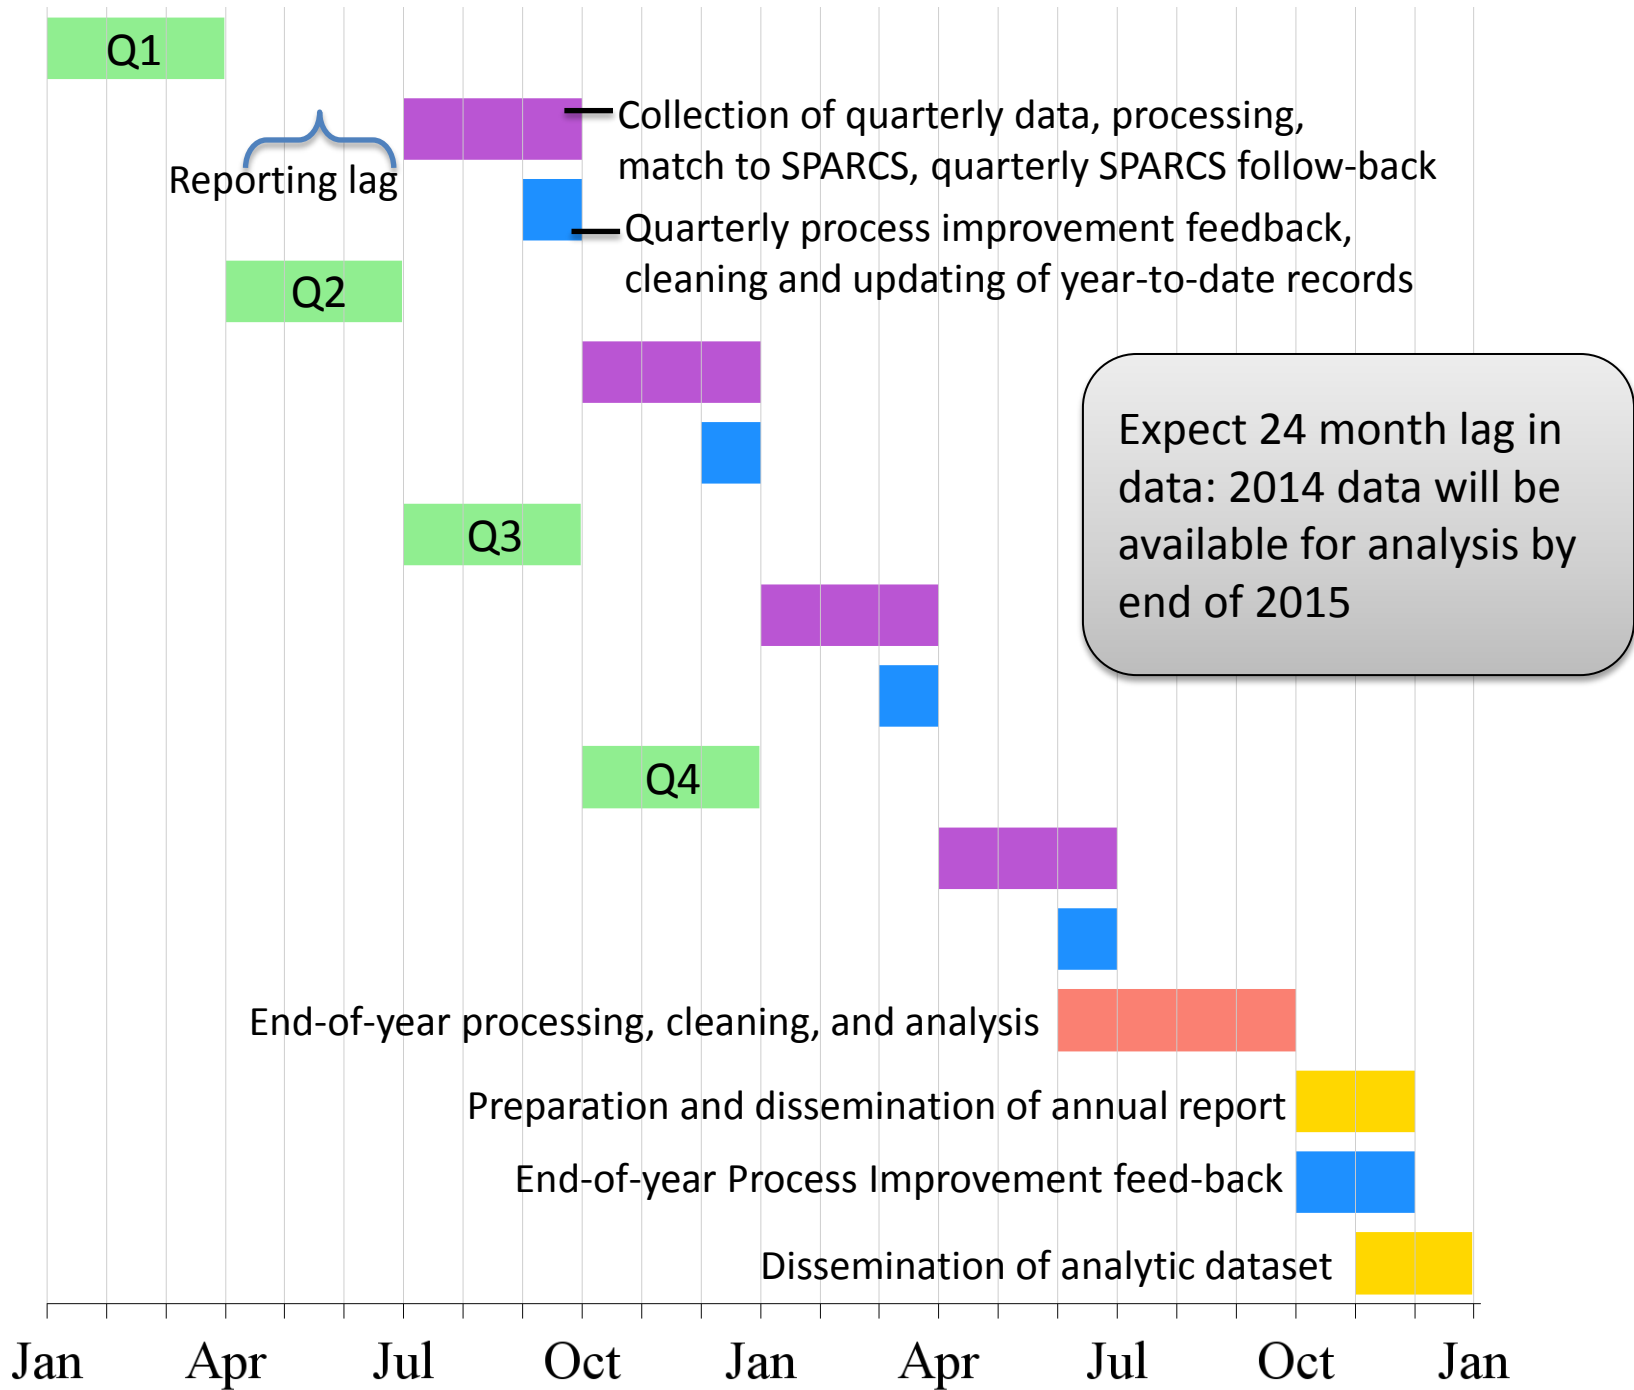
Q1

Reporting lag

Collection of quarterly data, processing, match to SPARCS, quarterly SPARCS follow-back

Quarterly process improvement feedback, cleaning and updating of year-to-date records

Q2

Expect 24 month lag in data: 2014 data will be available for analysis by end of 2015

Q3

Q4

End-of-year processing, cleaning, and analysis

Preparation and dissemination of annual report

End-of-year Process Improvement feed-back

Dissemination of analytic dataset

Jan Apr Jul Oct Jan Apr Jul Oct Jan